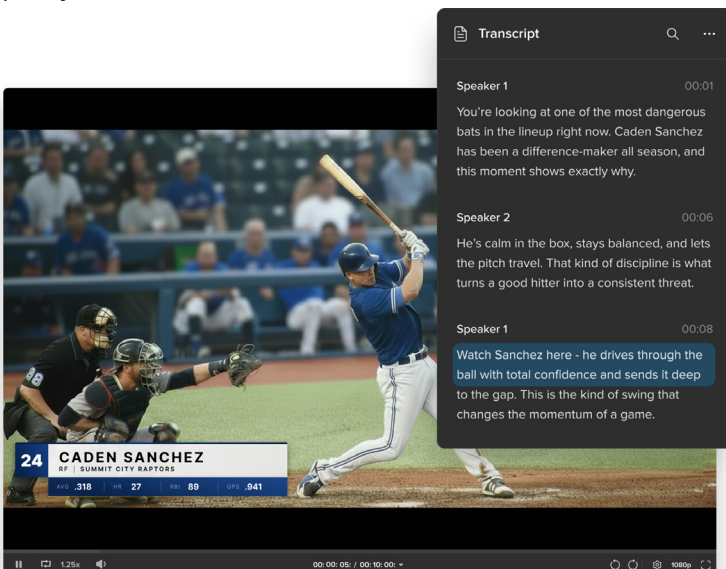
Transcript

Speaker 1 00:01
You're looking at one of the most dangerous bats in the lineup right now. Caden Sanchez has been a difference-maker all season, and this moment shows exactly why.

Speaker 2 00:06
He's calm in the box, stays balanced, and lets the pitch travel. That kind of discipline is what turns a good hitter into a consistent threat.

Speaker 1 00:08
Watch Sanchez here - he drives through the ball with total confidence and sends it deep to the gap. This is the kind of swing that changes the momentum of a game.

88

24 CADEN SANCHEZ
RF | SUMMIT CITY RAPTORS
AVG .318 HR 27 RBI 89 OPS .941

1.25x 00: 00: 05: / 00: 10: 00: 1080p